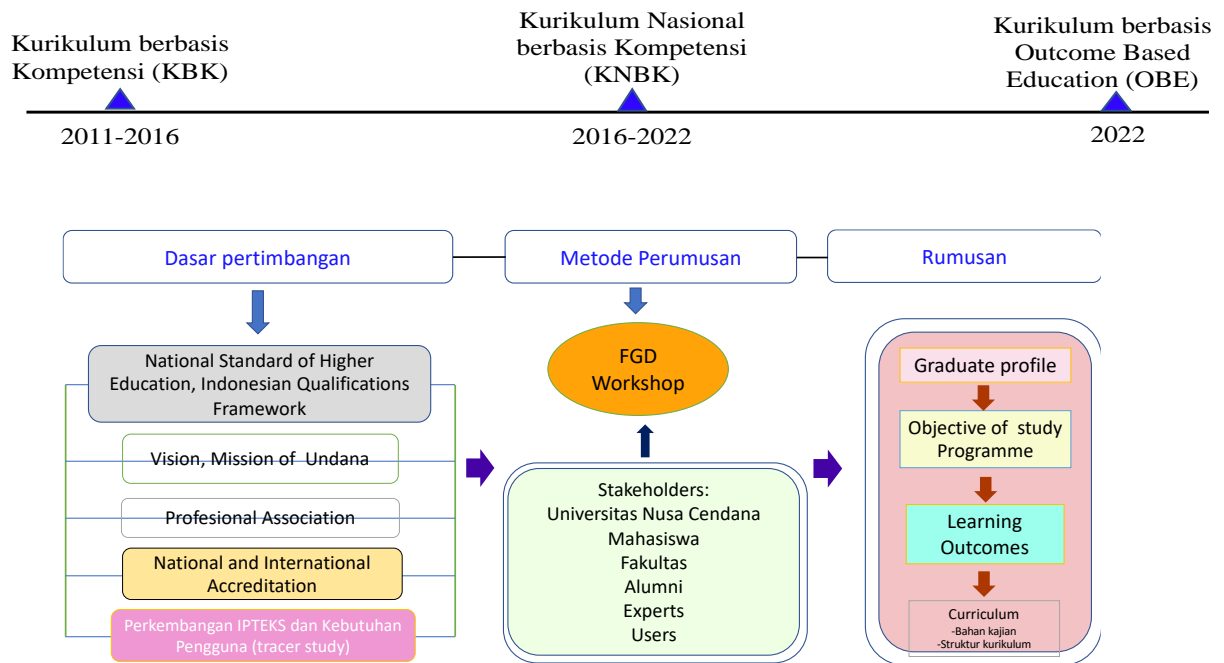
Kurikulum berbasis Kompetensi (KBK)

2011-2016

Kurikulum Nasional berbasis Kompetensi (KNBK)

2016-2022

Kurikulum berbasis Outcome Based Education (OBE)

2022

Dasar pertimbangan

Metode Perumusan

Rumusan

National Standard of Higher Education, Indonesian Qualifications Framework

Vision, Mission of Undana

Profesional Association

National and International Accreditation

Perkembangan IPTEKS dan Kebutuhan Pengguna (tracer study)

FGD Workshop

Stakeholders:
Universitas Nusa Cendana
Mahasiswa
Fakultas
Alumni
Experts
Users

Graduate profile

Objective of study Programme

Learning Outcomes

Curriculum
-Bahan kajian
-Struktur kurikulum